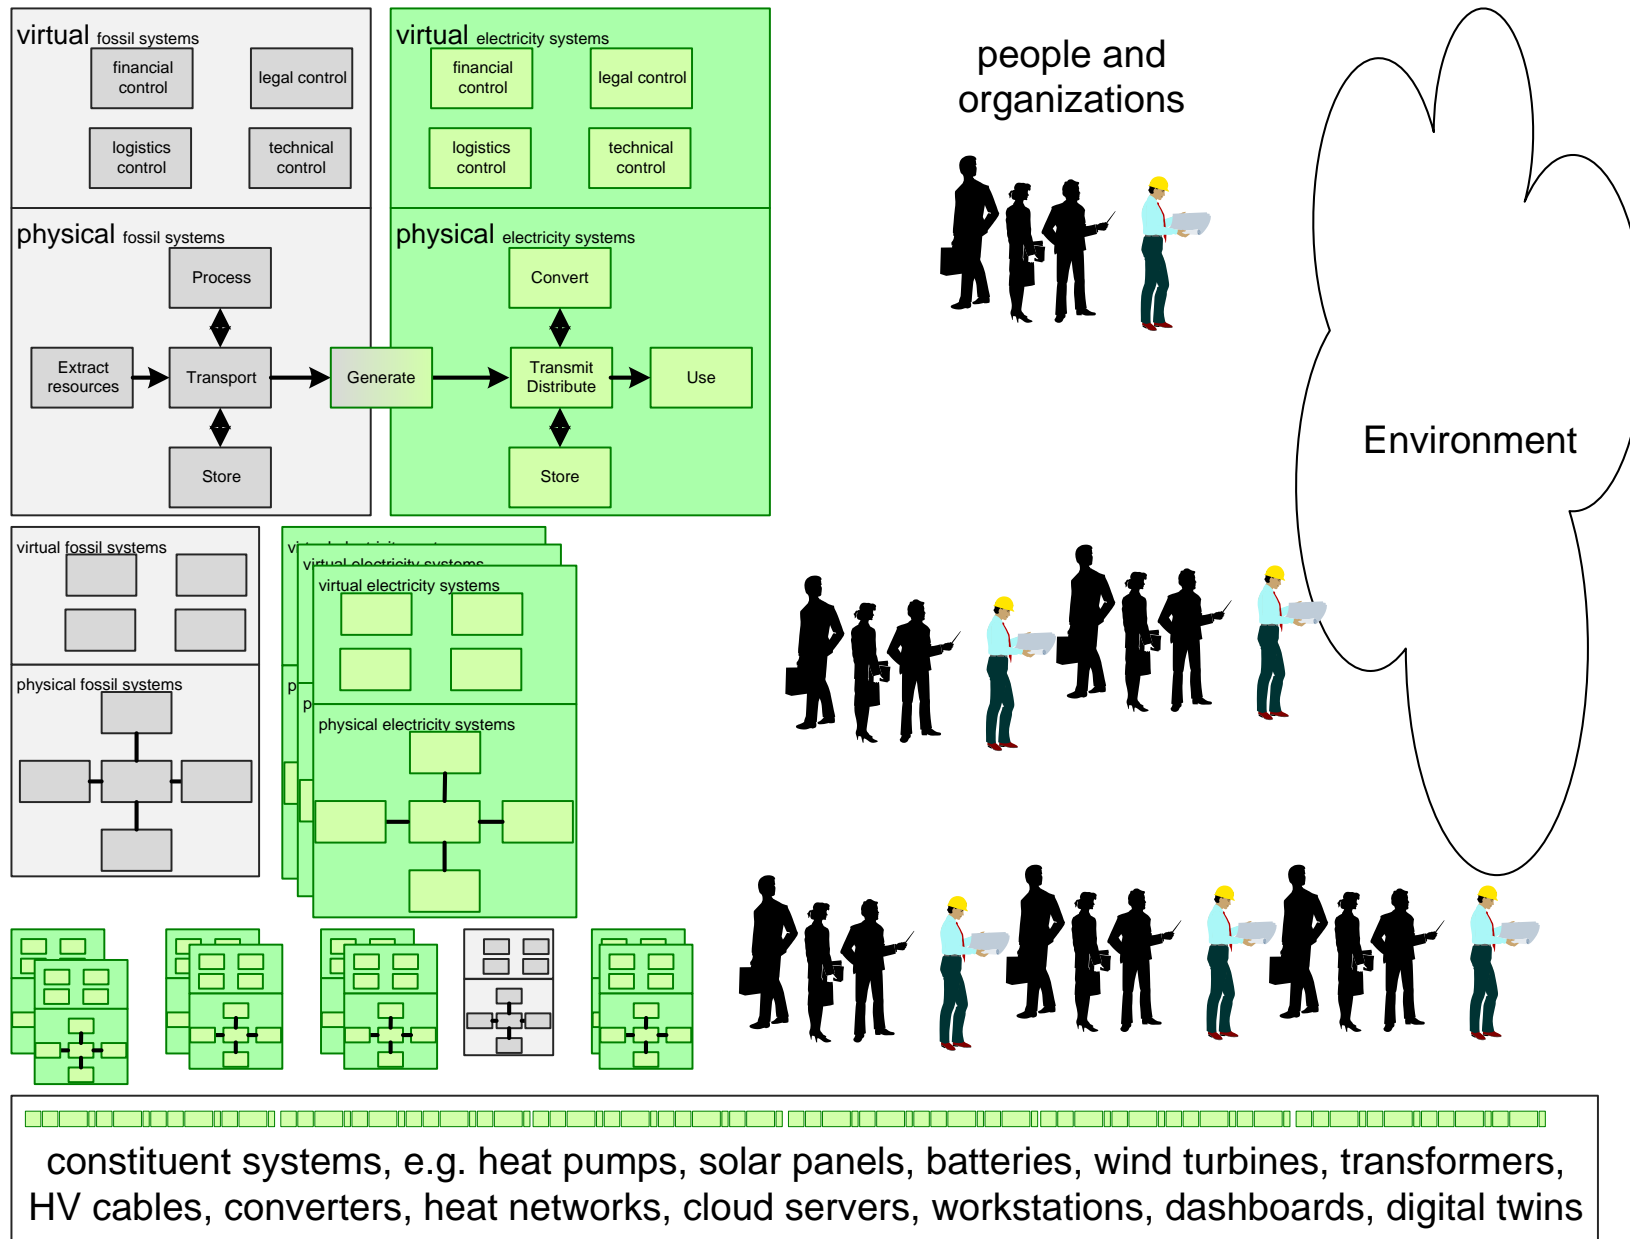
virtual fossil systems

financial control

legal control

logistics control

technical control

physical fossil systems

Process

Extract resources

Transport

Store

virtual electricity systems

financial control

legal control

logistics control

technical control

physical electricity systems

Convert

Generate

Transmit Distribute

Use

Store

people and organizations

Environment

virtual fossil systems

physical fossil systems

virtual electricity systems

virtual electricity systems

virtual electricity systems

physical electricity systems

constituent systems, e.g. heat pumps, solar panels, batteries, wind turbines, transformers, HV cables, converters, heat networks, cloud servers, workstations, dashboards, digital twins